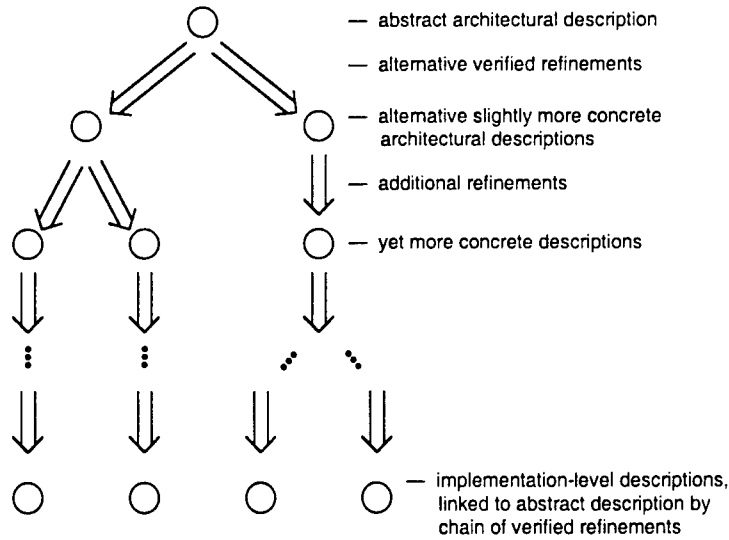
— abstract architectural description

— alternative verified refinements

— alternative slightly more concrete architectural descriptions

— additional refinements

— yet more concrete descriptions

— implementation-level descriptions, linked to abstract description by chain of verified refinements